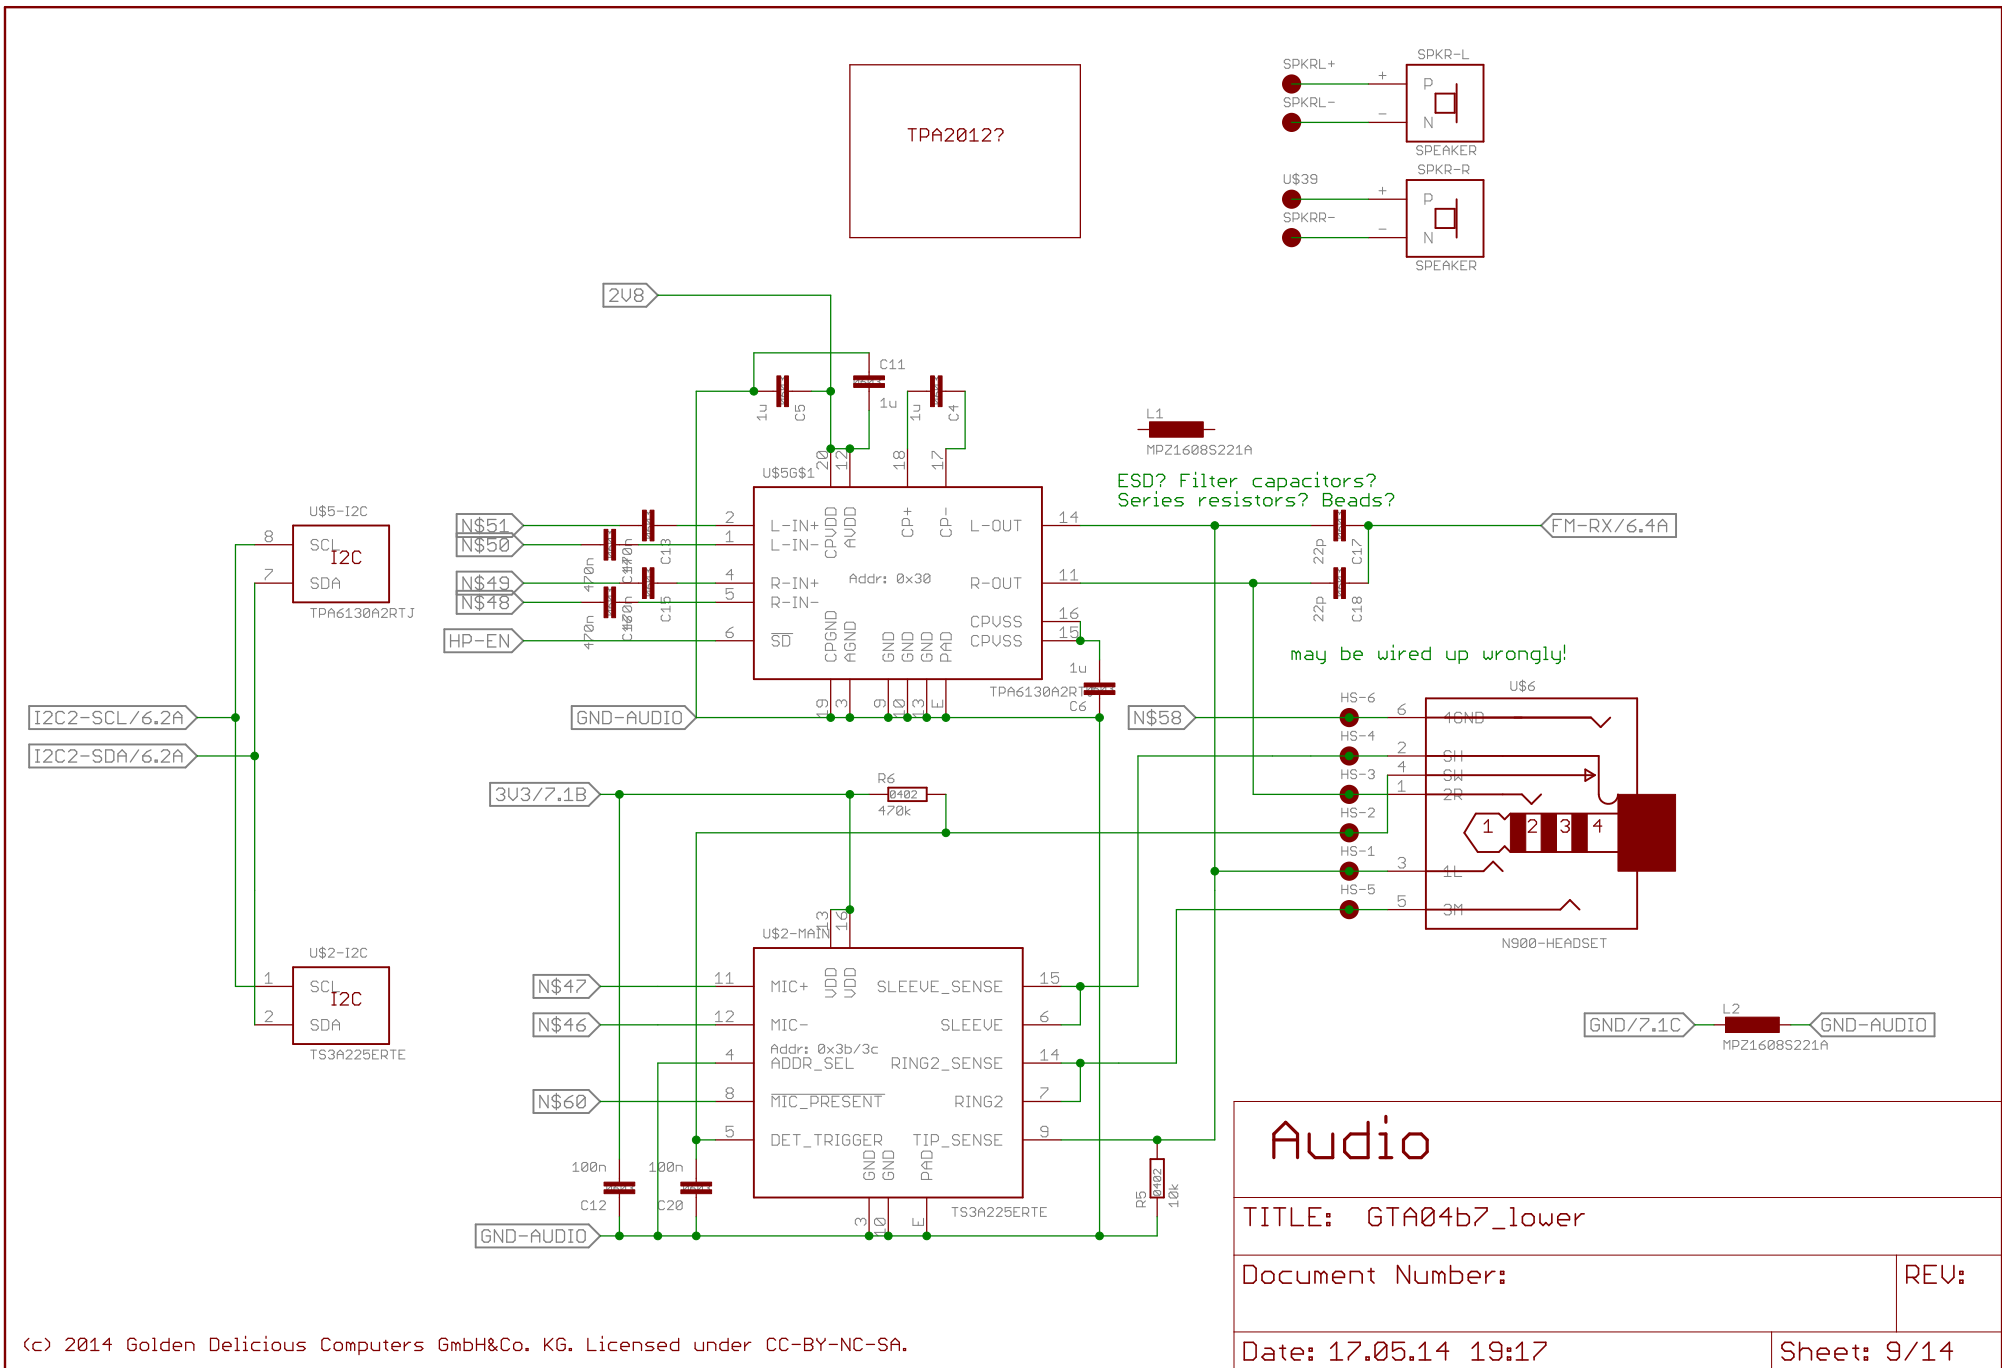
TPA2012?

SPKR-L
SPKRL+
SPKRL-
P
N
SPEAKER
SPKR-R
U$39
SPKRR-
P
N
SPEAKER

2V8
C11
1u
C5
1u
1u
C4
L1
MPZ1608S221A
U$5G$1
20 12 18 17
ESD? Filter capacitors?
Series resistors? Beads?

U$5-I2C
8
7
SCL
I2C
SDA
TPA6130A2RTJ

N$51
N$50
N$49
N$48
HP-EN
470n
470n
C13
C15
2
1
4
5
6
L-IN+
L-IN-
R-IN+
R-IN-
SD
CPVDD
AVDD
CP+
CP-
L-OUT
R-OUT
Addr: 0x30
CPVSS
CPVSS
CPGND
AGND
GND GND GND PAD
14
11
16
15
22p
C17
22p
C18
FM-RX/6.4A
1u
TPA6130A2RTJ
C6
19 3 9 10 13 E

may be wired up wrongly!

I2C2-SCL/6.2A
I2C2-SDA/6.2A
GND-AUDIO
N$58
U$6
HS-6
HS-4
HS-3
HS-2
HS-1
HS-5
6
2
4
1
3
5
4GND
SH
SW
2R
1L
3M
1 2 3 4
N900-HEADSET

3V3/7.1B
R6
0402
470k

U$2-MAIN
13 16
U$2-I2C
1
2
SCL
I2C
SDA
TS3A225ERTE

N$47
N$46
N$60
11
12
4
8
5
MIC+
MIC-
Addr: 0x3b/3c
ADDR_SEL
MIC_PRESENT
DET_TRIGGER
VDD VDD
SLEEVE_SENSE
SLEEVE
RING2_SENSE
RING2
TIP_SENSE
GND GND PAD
15
6
14
7
9
100n
C12
100n
C20
GND-AUDIO
3 10 E
TS3A225ERTE
R5
0402
10k

GND/7.1C
L2
MPZ1608S221A
GND-AUDIO

Audio
TITLE: GTA04b7_lower
Document Number:
REV:
Date: 17.05.14 19:17
Sheet: 9/14

(c) 2014 Golden Delicious Computers GmbH&Co. KG. Licensed under CC-BY-NC-SA.